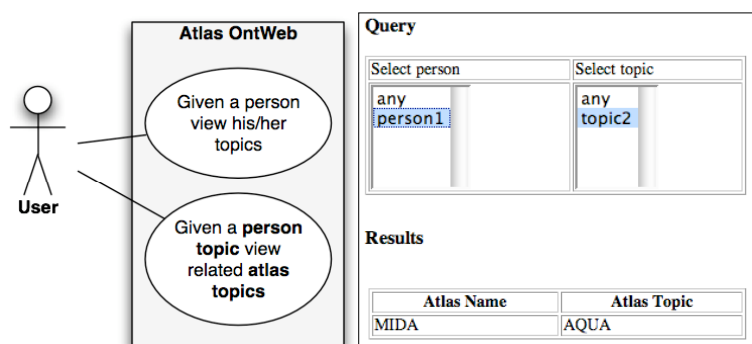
Atlas OntWeb

Given a person view his/her topics

Given a **person topic** view related **atlas topics**

User

**Query**

| Select person | Select topic |
|---|---|
| any<br>person1 | any<br>topic2 |

**Results**

| Atlas Name | Atlas Topic |
|---|---|
| MIDA | AQUA |